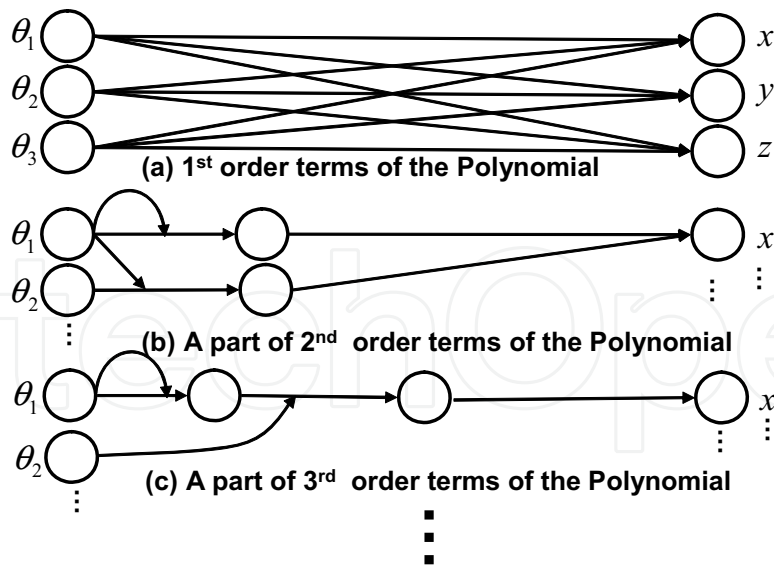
$\theta_1$
$\theta_2$
$\theta_3$
$x$
$y$
$z$
(a) 1st order terms of the Polynomial

$\theta_1$
$\theta_2$
⋮
$x$
⋮
⋮
(b) A part of 2nd order terms of the Polynomial

$\theta_1$
$\theta_2$
⋮
$x$
⋮
⋮
(c) A part of 3rd order terms of the Polynomial
⋮